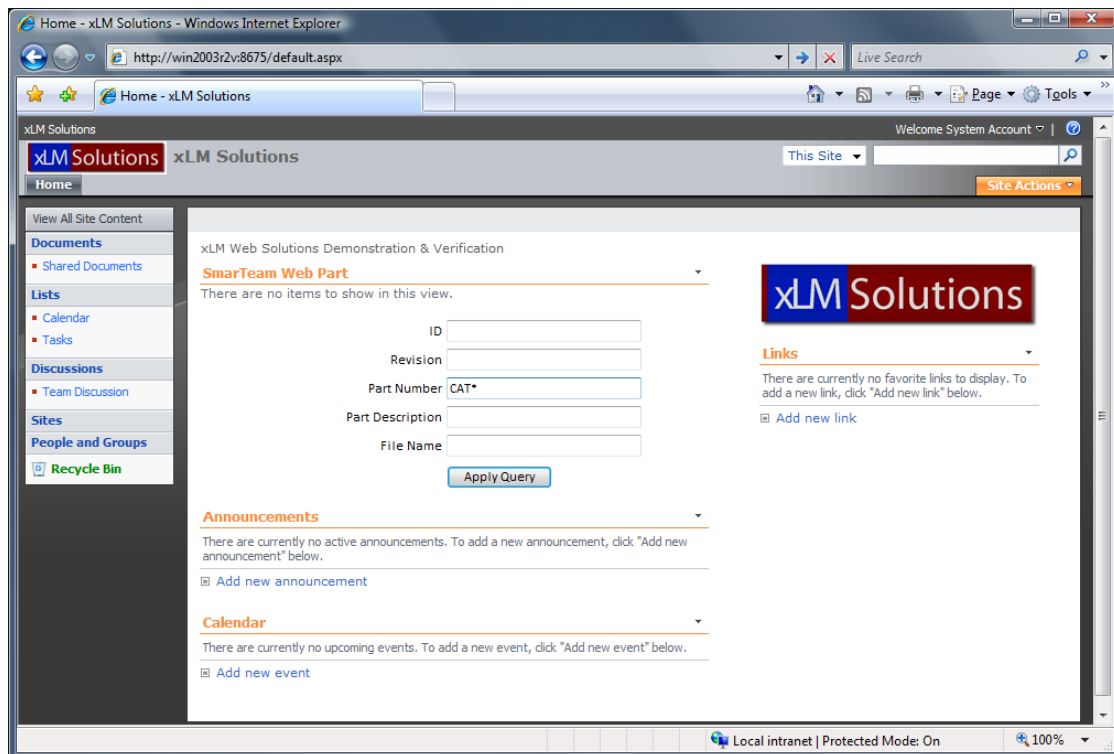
Home - xLM Solutions - Windows Internet Explorer

http://win2003r2v:8675/default.aspx

Live Search

Home - xLM Solutions

Page ▾ Tools ▾

xLM Solutions

Welcome System Account ▾ |

xLM Solutions xLM Solutions

This Site

Home

Site Actions ▾

View All Site Content

Documents

Shared Documents

Lists

Calendar

Tasks

Discussions

Team Discussion

Sites

People and Groups

Recycle Bin

xLM Web Solutions Demonstration & Verification

SmarTeam Web Part

There are no items to show in this view.

ID

Revision

Part Number CAT*

Part Description

File Name

Apply Query

Announcements

There are currently no active announcements. To add a new announcement, click "Add new announcement" below.

Add new announcement

Calendar

There are currently no upcoming events. To add a new event, click "Add new event" below.

Add new event

xLM Solutions

Links

There are currently no favorite links to display. To add a new link, click "Add new link" below.

Add new link

Local intranet | Protected Mode: On

100%